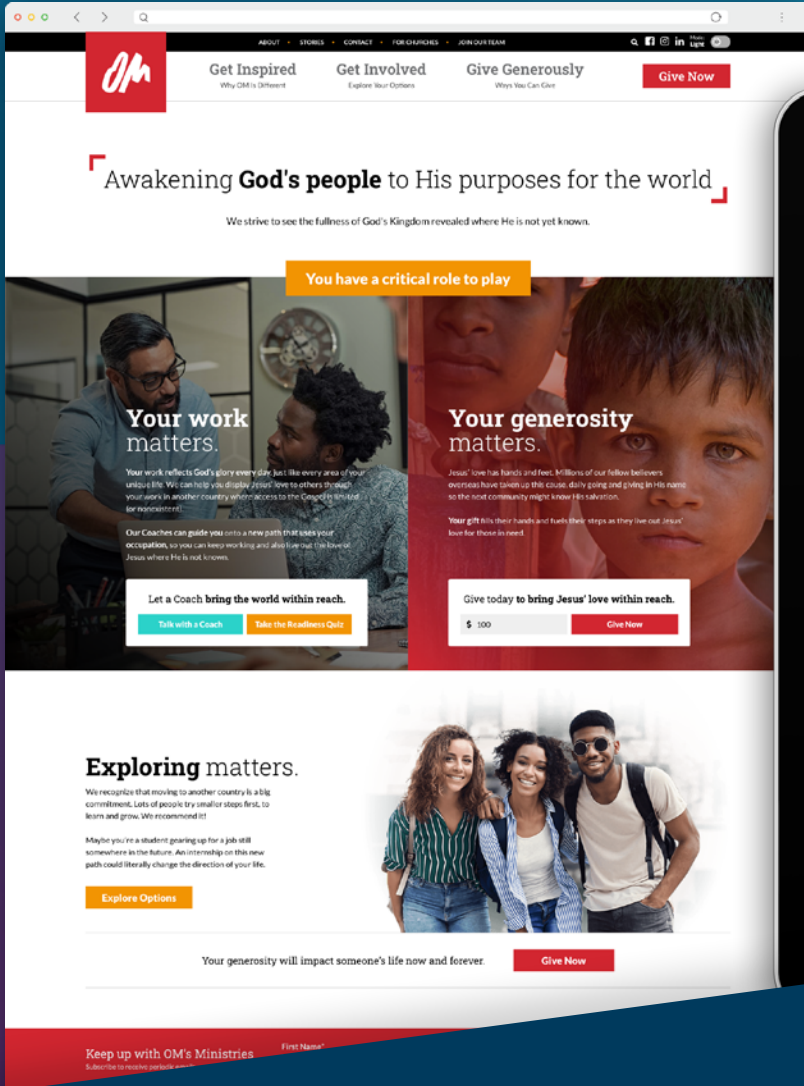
ABOUT • STORIES • CONTACT • FOR CHURCHES • JOIN OUR TEAM

Mode: Light

OM

Get Inspired
Why OM is Different

Get Involved
Explore Your Options

Give Generously
Ways You Can Give

Give Now

Awakening **God's people** to His purposes for the world

We strive to see the fullness of God's Kingdom revealed where He is not yet known.

You have a critical role to play

**Your work** matters.

Your work reflects God's glory every day. Just like every area of your unique life. We can help you display Jesus' love to others through your work in another country where access to the Gospel is limited (or nonexistent).

Our Coaches can guide you onto a new path that uses your occupation, so you can keep working and also live out the love of Jesus where He is not known.

Let a Coach **bring the world within reach.**

Talk with a Coach

Take the Readiness Quiz

**Your generosity** matters.

Jesus' love has hands and feet. Millions of our fellow believers overseas have taken up this cause, daily going and giving in His name so the next community might know His salvation.

Your gift fills their hands and fuels their steps as they live out Jesus' love for those in need.

Give today **to bring Jesus' love within reach.**

$ 100

Give Now

**Exploring** matters.

We recognize that moving to another country is a big commitment. Lots of people try smaller steps first, to learn and grow. We recommend it!

Maybe you're a student gearing up for a job still somewhere in the future. An internship on this new path could literally change the direction of your life.

Explore Options

Your generosity will impact someone's life now and forever.

Give Now

Keep up with OM's Ministries

Subscribe to receive periodic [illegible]

First Name